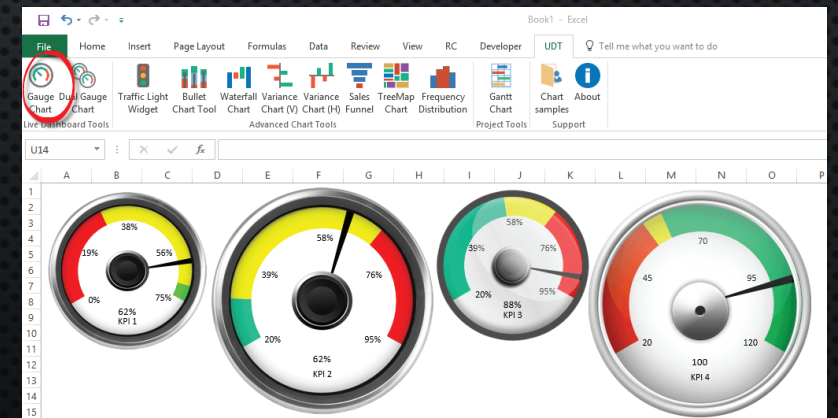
Book1 - Excel

File Home Insert Page Layout Formulas Data Review View RC Developer UDT Tell me what you want to do

Gauge Chart
Dual Gauge Chart
Live Dashboard Tools
Traffic Light Widget
Bullet Chart Tool
Waterfall Chart
Variance Chart (V)
Variance Chart (H)
Sales Funnel
TreeMap Chart
Frequency Distribution
Advanced Chart Tools
Gantt Chart
Project Tools
Chart samples
About
Support

U14

A B C D E F G H I J K L M N O P

1
2
3
4
5
6
7
8
9
10
11
12
13
14
15

38%
19%
56%
0%
75%
62%
KPI 1

58%
39%
76%
20%
95%
62%
KPI 2

58%
39%
76%
20%
95%
88%
KPI 3

70
45
95
20
120
100
KPI 4